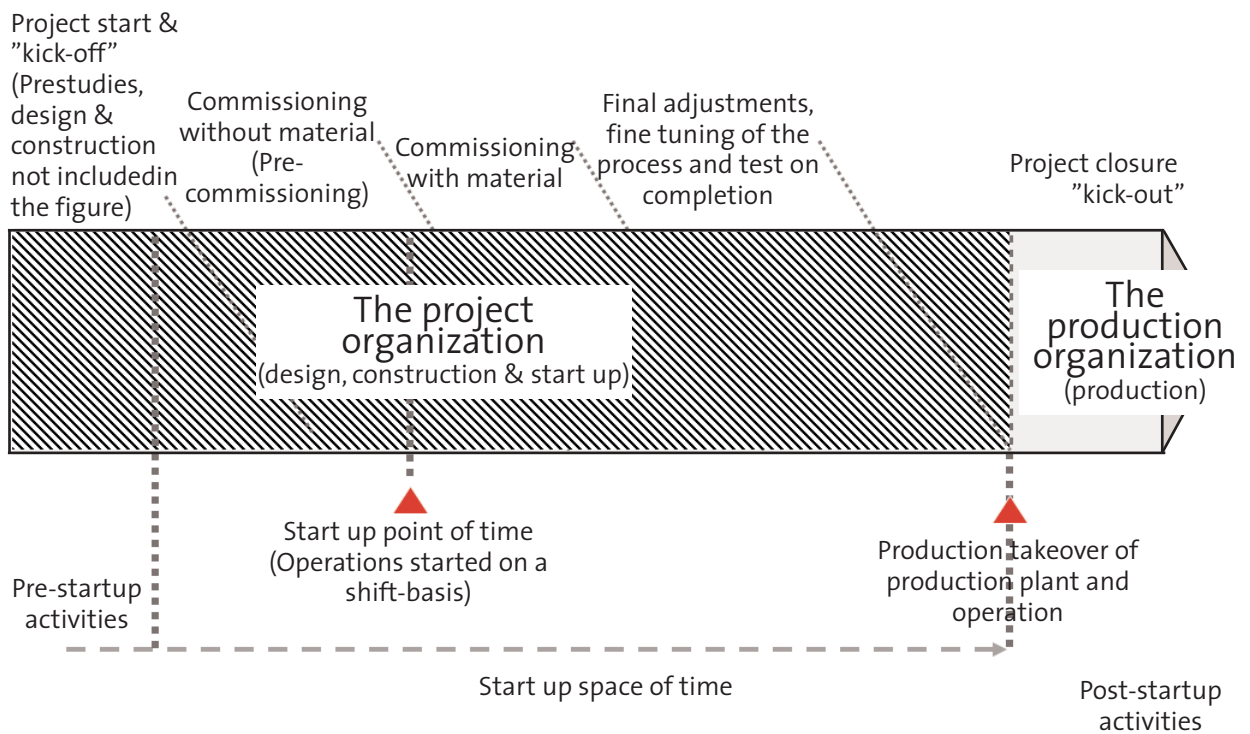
Project start & ”kick-off” (Prestudies, design & construction not includedin the figure)

Commissioning without material (Pre-commissioning)

Commissioning with material

Final adjustments, fine tuning of the process and test on completion

Project closure ”kick-out”

The project organization
(design, construction & start up)

The production organization
(production)

Start up point of time (Operations started on a shift-basis)

Production takeover of production plant and operation

Pre-startup activities

Start up space of time

Post-startup activities